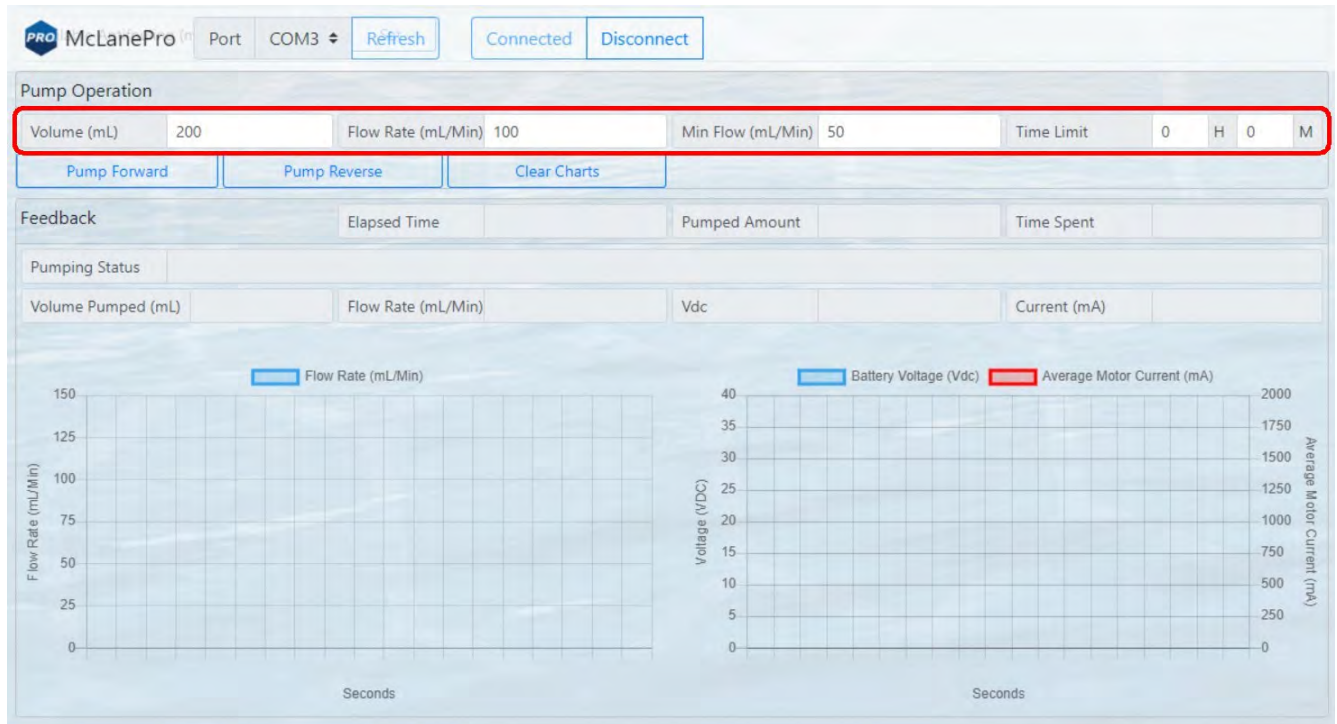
PRO McLanePro Port COM3 ⇕ Refresh Connected Disconnect

Pump Operation

Volume (mL) 200 Flow Rate (mL/Min) 100 Min Flow (mL/Min) 50 Time Limit 0 H 0 M

Pump Forward Pump Reverse Clear Charts

Feedback Elapsed Time Pumped Amount Time Spent

Pumping Status

Volume Pumped (mL) Flow Rate (mL/Min) Vdc Current (mA)

Flow Rate (mL/Min)

150
125
100
75
50
25
0

Flow Rate (mL/Min)

Seconds

Battery Voltage (Vdc) Average Motor Current (mA)

40
35
30
25
20
15
10
5
0

Voltage (VDC)

2000
1750
1500
1250
1000
750
500
250
0

Average Motor Current (mA)

Seconds